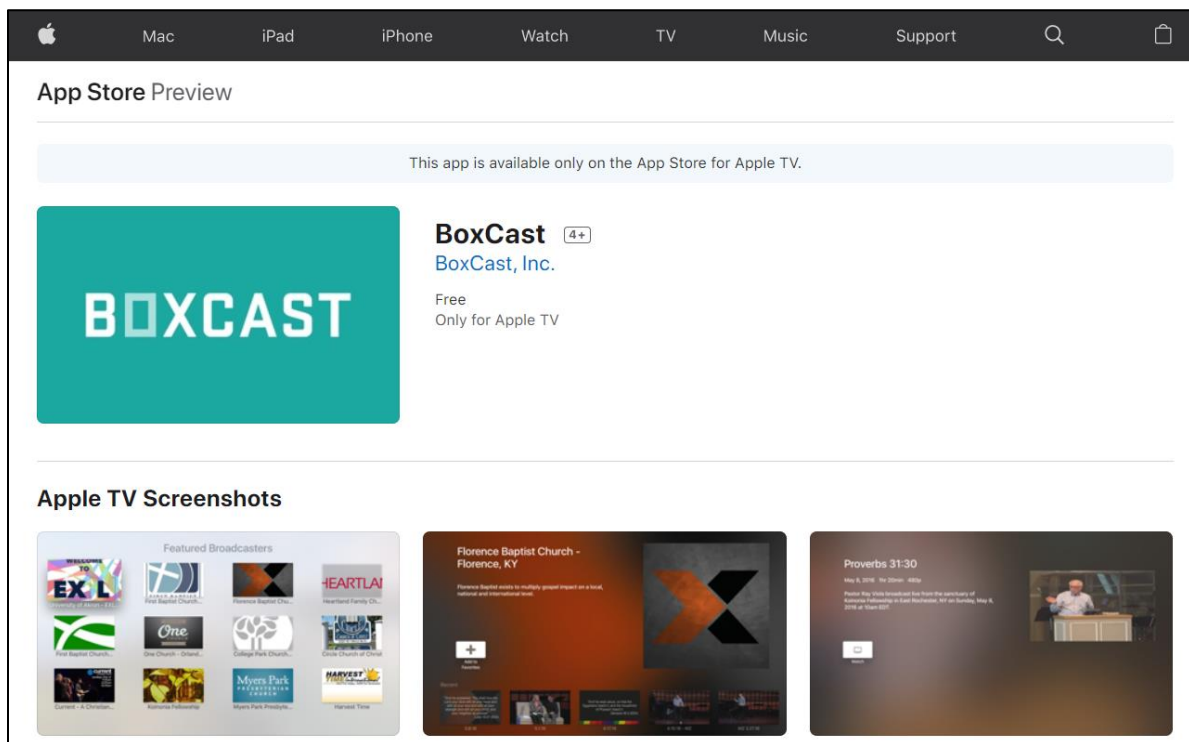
Mac iPad iPhone Watch TV Music Support

App Store Preview

This app is available only on the App Store for Apple TV.

BOXCAST

BoxCast 4+
BoxCast, Inc.

Free
Only for Apple TV

Apple TV Screenshots

Featured Broadcasters

EX L

HEARTLA

One

Myers Park

HARVEST

First Baptist Church... One Church - Orland... College Park Church... Circle Church of Christ

Current - A Christian... Koinonia Fellowship Myers Park Presbyte... Harvest Time

Florence Baptist Church - Florence, KY

Florence Baptist exists to multiply gospel impact on a local, national and international level.

Proverbs 31:30

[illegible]